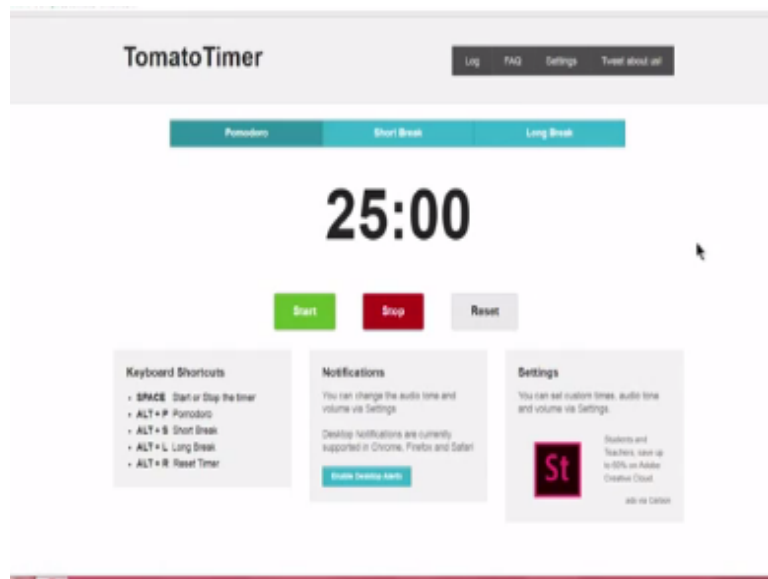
TomatoTimer

Log FAQ Settings Tweet about us!

Pomodoro Short Break Long Break

25:00

Start Stop Reset

Keyboard Shortcuts

- SPACE Start or Stop the timer
- ALT + P Pomodoro
- ALT + S Short Break
- ALT + L Long Break
- ALT + R Reset Timer

Notifications

You can change the audio tone and volume via Settings

Desktop Notifications are currently supported in Chrome, Firefox and Safari

Enable Desktop Alerts

Settings

You can set custom times, audio tone and volume via Settings.

St

Students and Teachers, save up to 60% on Adobe Creative Cloud.

ads via Carbon